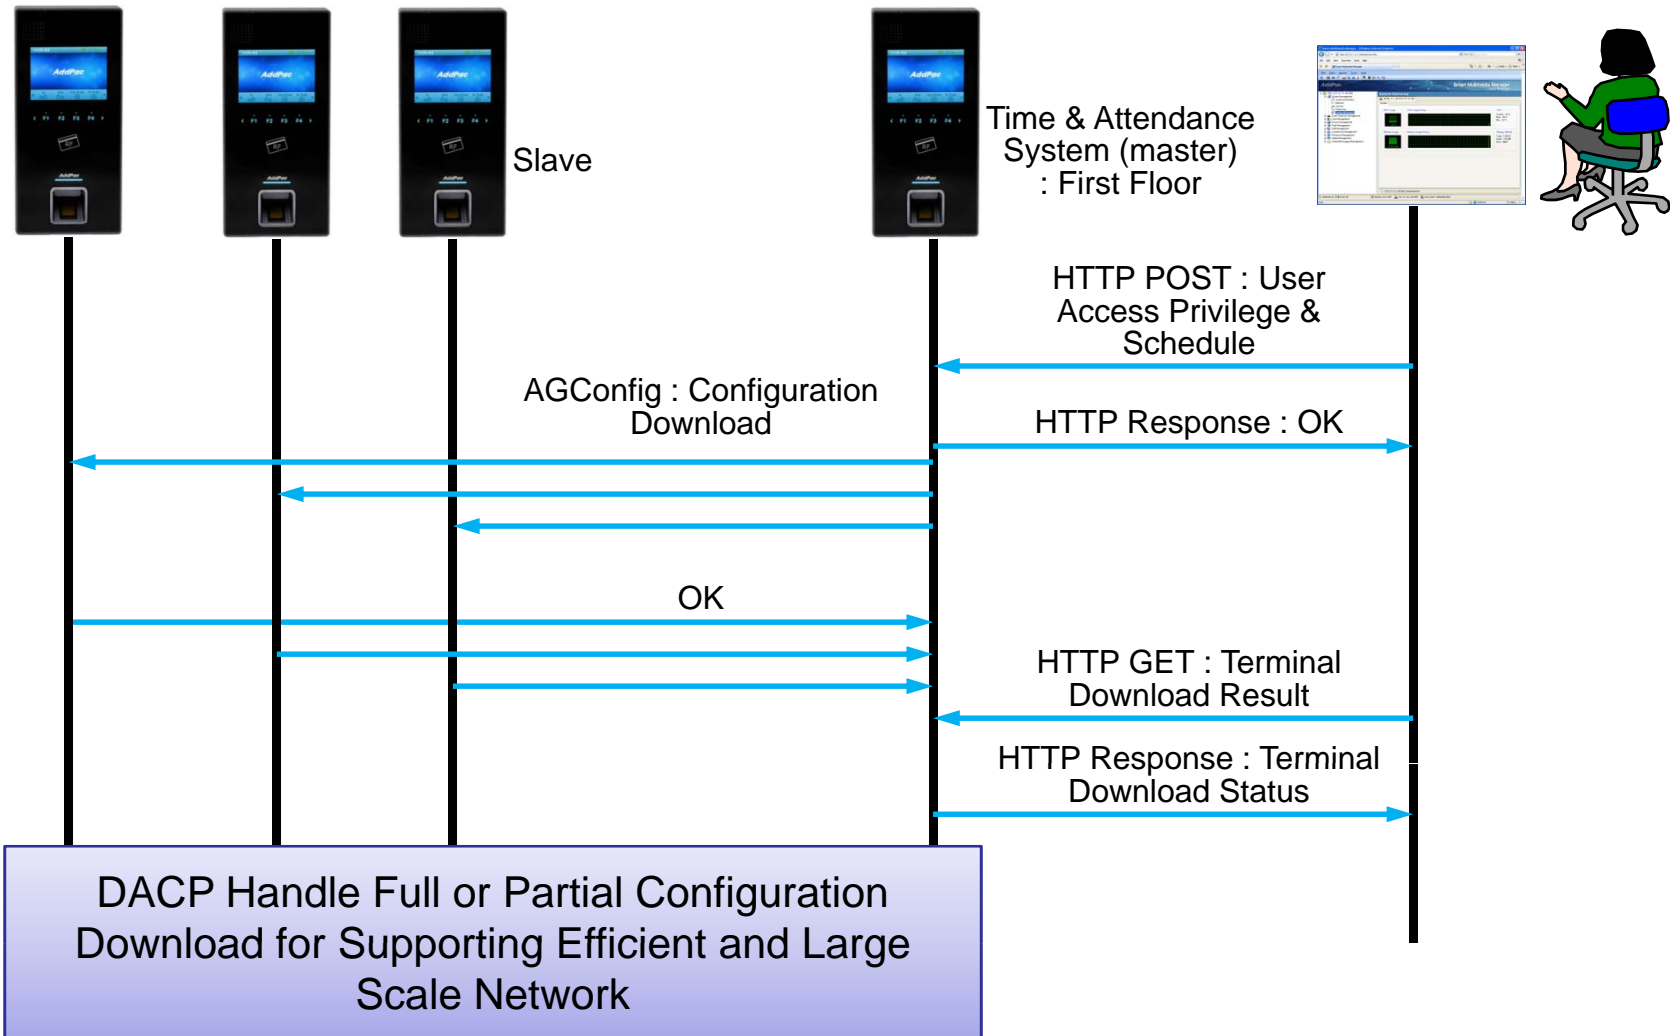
AddPac

AddPac

AddPac

AddPac

Slave

Time & Attendance System (master) : First Floor

HTTP POST : User Access Privilege & Schedule

AGConfig : Configuration Download

HTTP Response : OK

OK

HTTP GET : Terminal Download Result

HTTP Response : Terminal Download Status

DACP Handle Full or Partial Configuration Download for Supporting Efficient and Large Scale Network